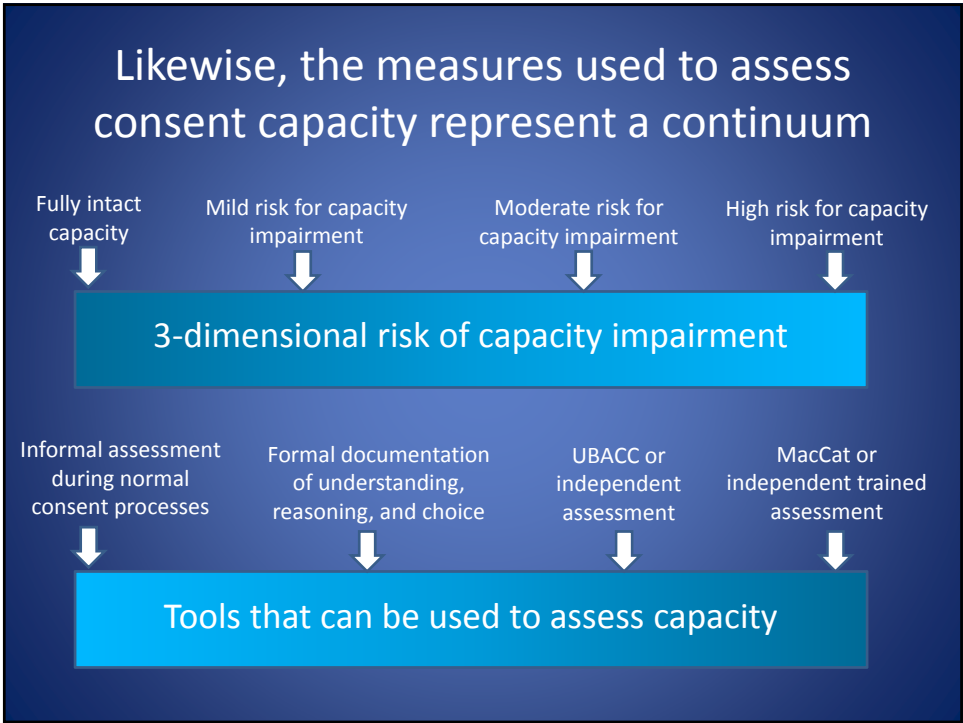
Likewise, the measures used to assess consent capacity represent a continuum

Fully intact capacity

Mild risk for capacity impairment

Moderate risk for capacity impairment

High risk for capacity impairment

3-dimensional risk of capacity impairment

Informal assessment during normal consent processes

Formal documentation of understanding, reasoning, and choice

UBACC or independent assessment

MacCat or independent trained assessment

Tools that can be used to assess capacity